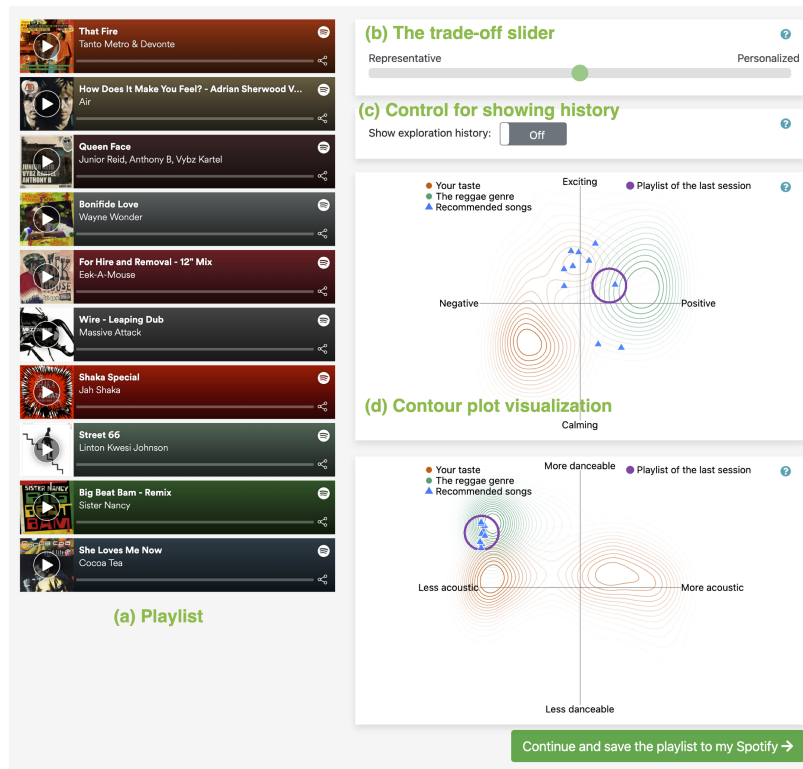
That Fire
Tanto Metro & Devonte

How Does It Make You Feel? - Adrian Sherwood V...
Air

Queen Face
Junior Reid, Anthony B, Vybz Kartel

Bonifide Love
Wayne Wonder

For Hire and Removal - 12" Mix
Eek-A-Mouse

Wire - Leaping Dub
Massive Attack

Shaka Special
Jah Shaka

Street 66
Linton Kwesi Johnson

Big Beat Bam - Remix
Sister Nancy

She Loves Me Now
Cocoa Tea

(a) Playlist

(b) The trade-off slider
?
Representative
Personalized

(c) Control for showing history
?
Show exploration history:
Off

Your taste
The reggae genre
Recommended songs
Exciting
Playlist of the last session
?
Negative
Positive
(d) Contour plot visualization
Calming

Your taste
The reggae genre
Recommended songs
More danceable
Playlist of the last session
?
Less acoustic
More acoustic
Less danceable

Continue and save the playlist to my Spotify →